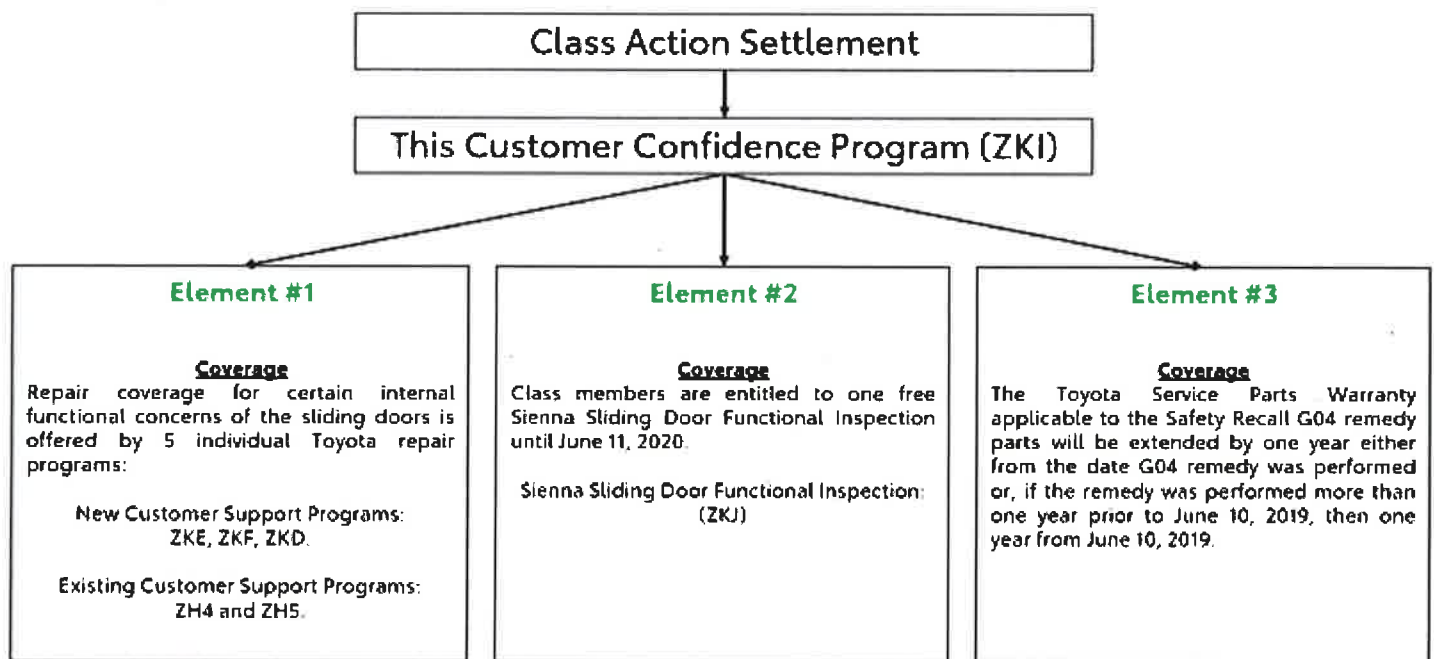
Class Action Settlement

This Customer Confidence Program (ZKI)

Element #1

Coverage
Repair coverage for certain internal functional concerns of the sliding doors is offered by 5 individual Toyota repair programs:

New Customer Support Programs: ZKE, ZKF, ZKD.

Existing Customer Support Programs: ZH4 and ZH5.

Element #2

Coverage
Class members are entitled to one free Sienna Sliding Door Functional Inspection until June 11, 2020.

Sienna Sliding Door Functional Inspection: (ZKJ)

Element #3

Coverage
The Toyota Service Parts Warranty applicable to the Safety Recall G04 remedy parts will be extended by one year either from the date G04 remedy was performed or, if the remedy was performed more than one year prior to June 10, 2019, then one year from June 10, 2019.